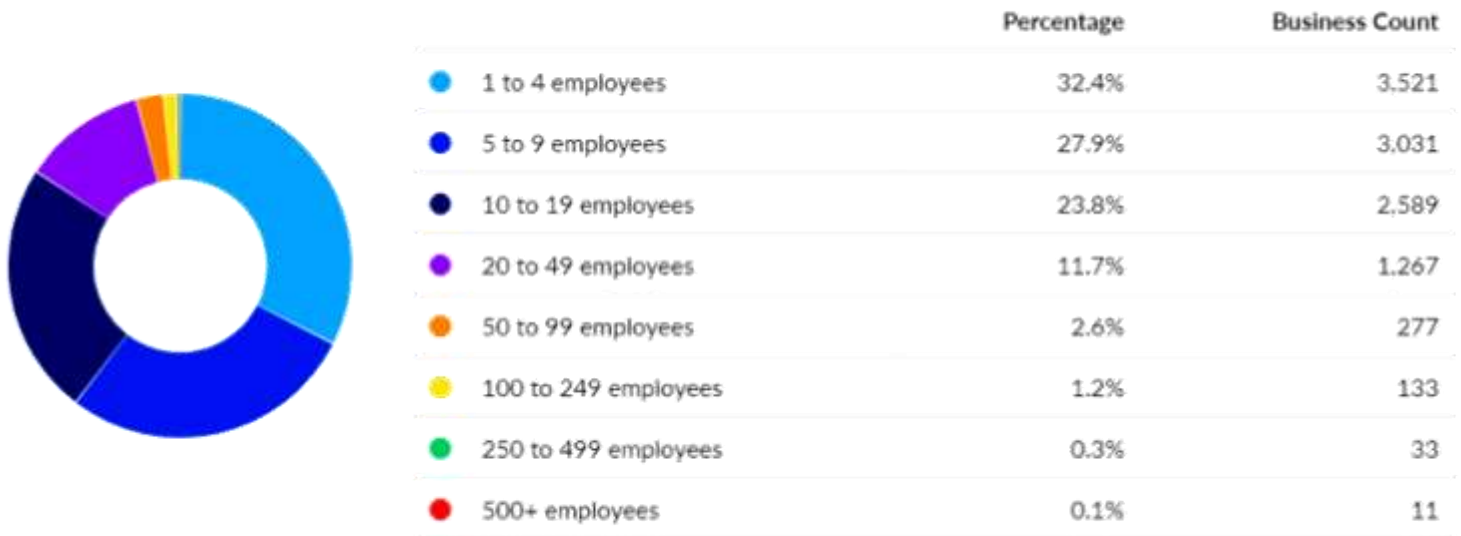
| | Percentage | Business Count |
|---|---|---|
| 1 to 4 employees | 32.4% | 3,521 |
| 5 to 9 employees | 27.9% | 3,031 |
| 10 to 19 employees | 23.8% | 2,589 |
| 20 to 49 employees | 11.7% | 1,267 |
| 50 to 99 employees | 2.6% | 277 |
| 100 to 249 employees | 1.2% | 133 |
| 250 to 499 employees | 0.3% | 33 |
| 500+ employees | 0.1% | 11 |